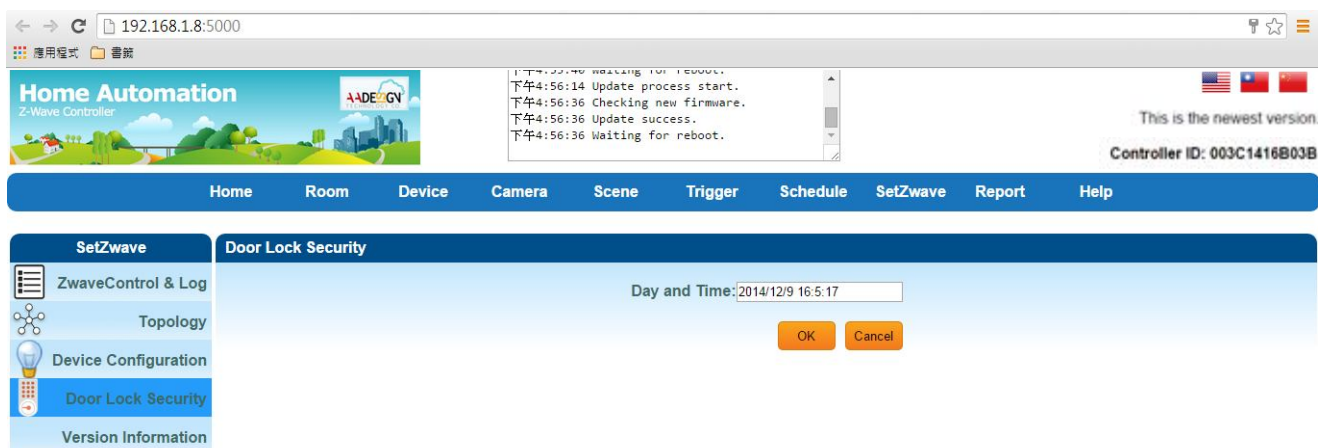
192.168.1.8:5000

應用程式 書籤

Home Automation
Z-Wave Controller

AADE GV

下午4:55:40 Waiting for reboot.
下午4:56:14 Update process start.
下午4:56:36 Checking new firmware.
下午4:56:36 Update success.
下午4:56:36 Waiting for reboot.

This is the newest version.

Controller ID: 003C1416B03B

Home Room Device Camera Scene Trigger Schedule SetZwave Report Help

SetZwave

ZwaveControl & Log

Topology

Device Configuration

Door Lock Security

Version Information

Door Lock Security

Day and Time: 2014/12/9 16:5:17

OK Cancel